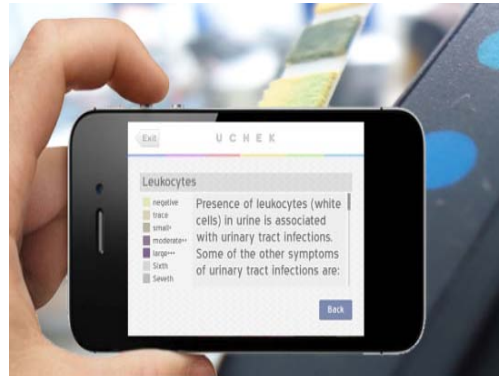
Exit
U C H E K

Leukocytes

negative
trace
small+
moderate++
large+++
Sixth
Seventh

Presence of leukocytes (white cells) in urine is associated with urinary tract infections. Some of the other symptoms of urinary tract infections are:

Back